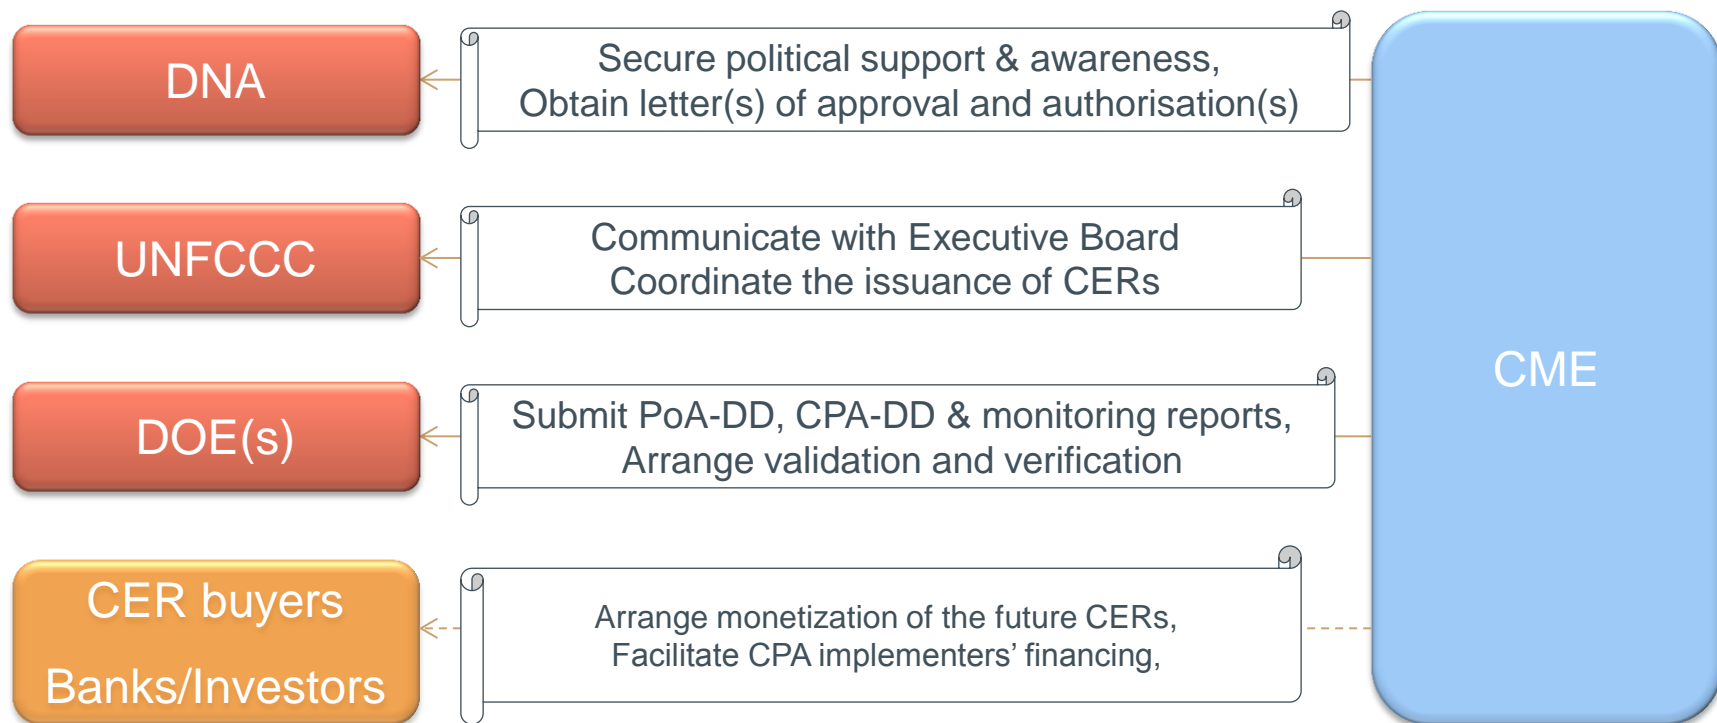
DNA

Secure political support & awareness,
Obtain letter(s) of approval and authorisation(s)

UNFCCC

Communicate with Executive Board
Coordinate the issuance of CERs

DOE(s)

Submit PoA-DD, CPA-DD & monitoring reports,
Arrange validation and verification

CER buyers
Banks/Investors

Arrange monetization of the future CERs,
Facilitate CPA implementers’ financing,

CME